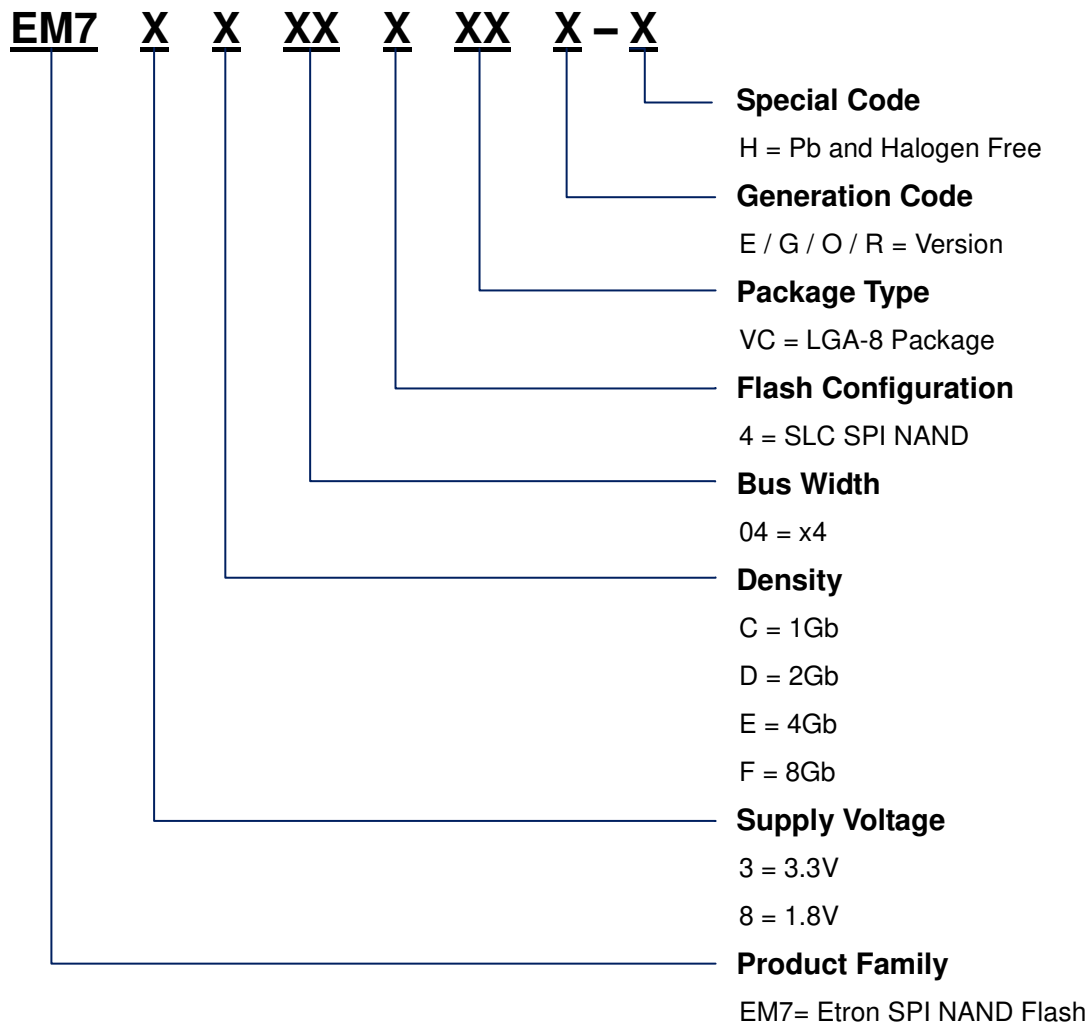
EM7 X X XX X XX X – X

Special Code
H = Pb and Halogen Free

Generation Code
E / G / O / R = Version

Package Type
VC = LGA-8 Package

Flash Configuration
4 = SLC SPI NAND

Bus Width
04 = x4

Density
C = 1Gb
D = 2Gb
E = 4Gb
F = 8Gb

Supply Voltage
3 = 3.3V
8 = 1.8V

Product Family
EM7= Etron SPI NAND Flash